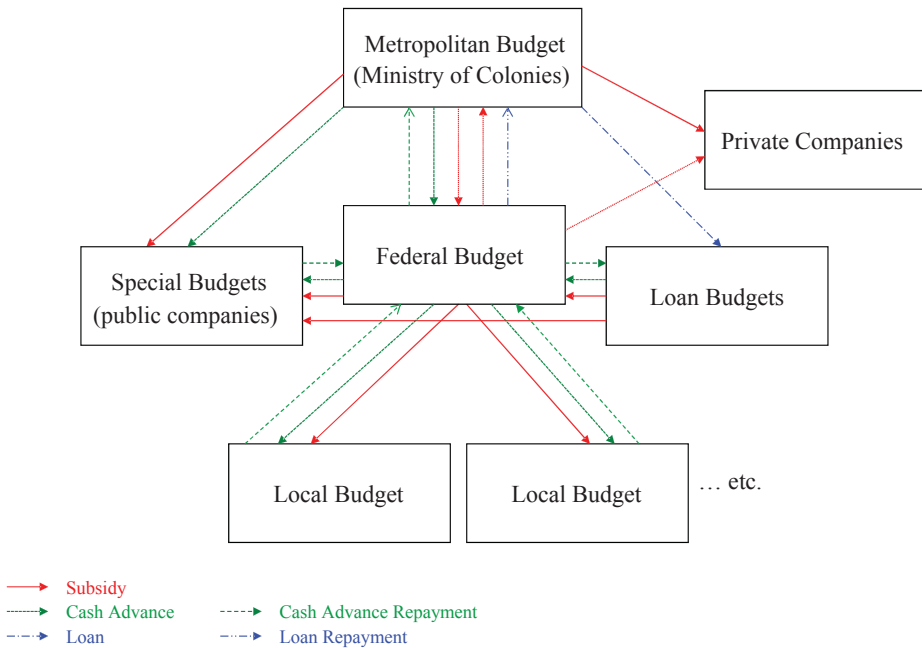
Metropolitan Budget
(Ministry of Colonies)

Private Companies

Special Budgets
(public companies)

Federal Budget

Loan Budgets

Local Budget

Local Budget

… etc.

Subsidy
Cash Advance
Cash Advance Repayment
Loan
Loan Repayment